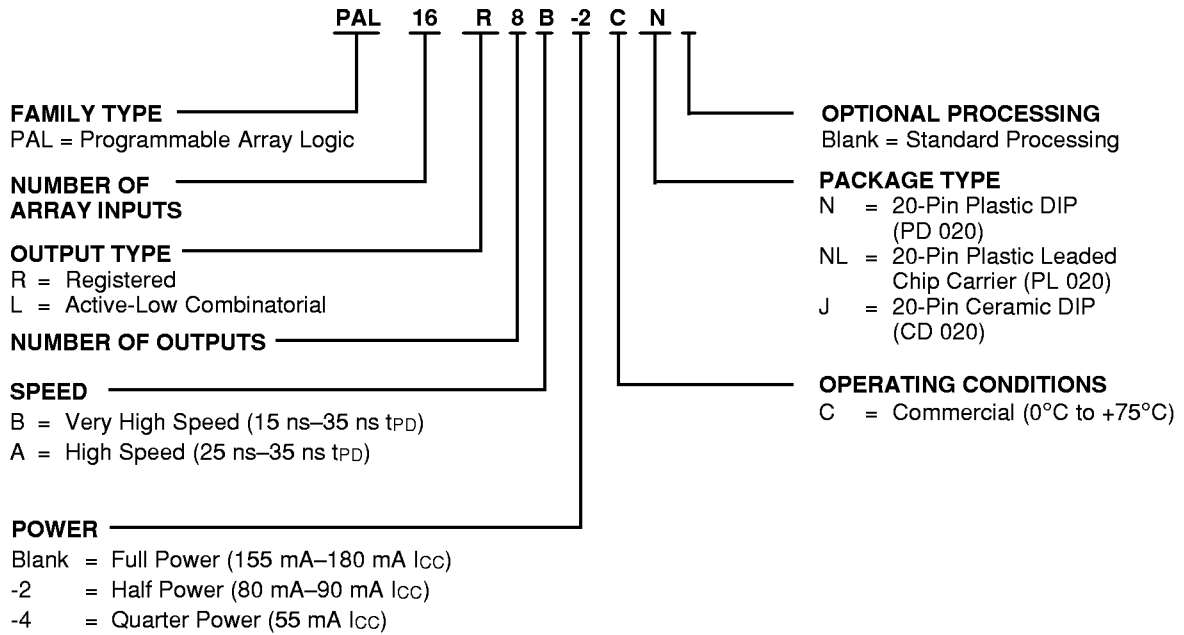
PAL 16 R 8 B -2 C N

FAMILY TYPE
PAL = Programmable Array Logic

NUMBER OF ARRAY INPUTS

OUTPUT TYPE
R = Registered
L = Active-Low Combinatorial

NUMBER OF OUTPUTS

SPEED
B = Very High Speed (15 ns–35 ns $t_{PD}$)
A = High Speed (25 ns–35 ns $t_{PD}$)

POWER
Blank = Full Power (155 mA–180 mA $I_{CC}$)
-2 = Half Power (80 mA–90 mA $I_{CC}$)
-4 = Quarter Power (55 mA $I_{CC}$)

OPTIONAL PROCESSING
Blank = Standard Processing

PACKAGE TYPE
N = 20-Pin Plastic DIP (PD 020)
NL = 20-Pin Plastic Leaded Chip Carrier (PL 020)
J = 20-Pin Ceramic DIP (CD 020)

OPERATING CONDITIONS
C = Commercial (0°C to +75°C)